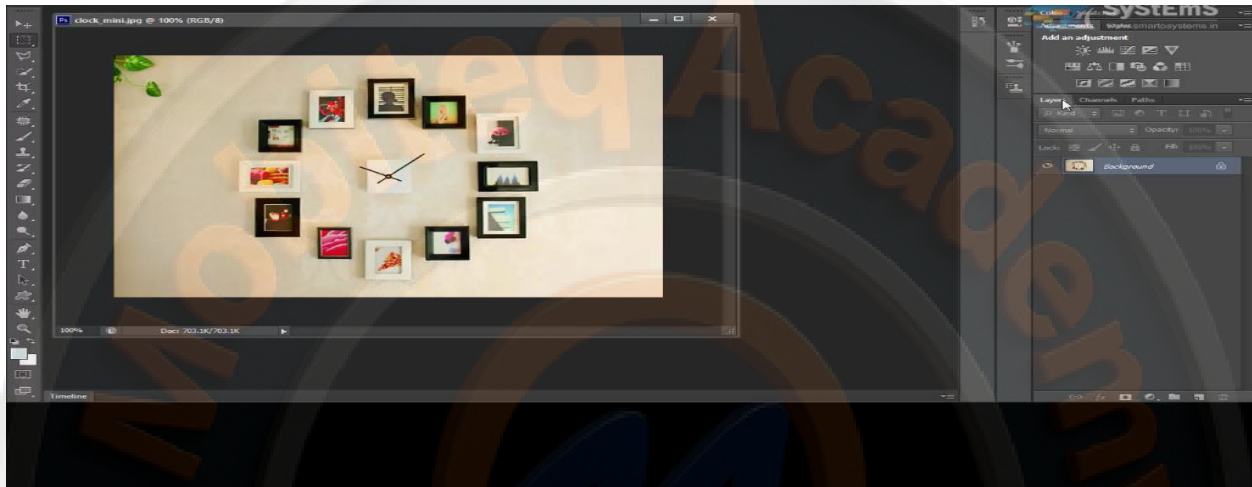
Ps clock_mini.jpg @ 100% (RGB/8)

SYSTEMS

Adjustments Styles www.smartosystems.in

Add an adjustment

Layers Channels Paths

Kind

Normal Opacity: 100%

Lock: Fill: 100%

Background

100% Doc: 703.1K/703.1K

Timeline

Mojteq Academy